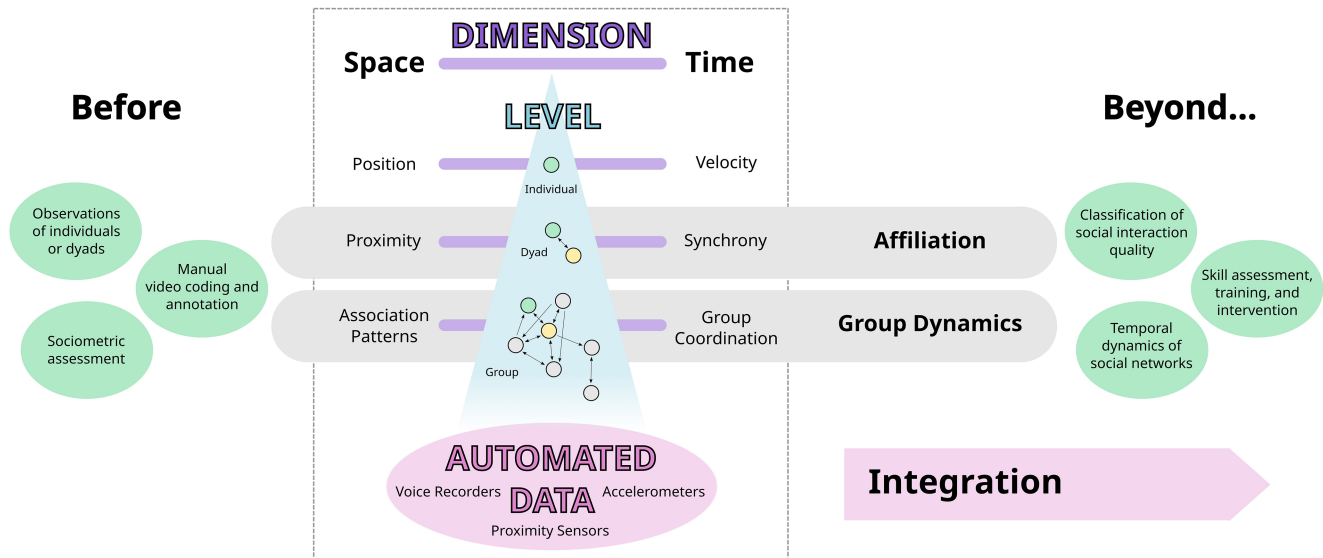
DIMENSION

Space Time

Before

Beyond...

LEVEL

Position Velocity

Individual

Observations of individuals or dyads

Manual video coding and annotation

Sociometric assessment

Proximity Synchrony

Dyad

Affiliation

Association Patterns

Group Coordination

Group

Group Dynamics

Classification of social interaction quality

Skill assessment, training, and intervention

Temporal dynamics of social networks

AUTOMATED DATA

Voice Recorders Accelerometers

Proximity Sensors

Integration